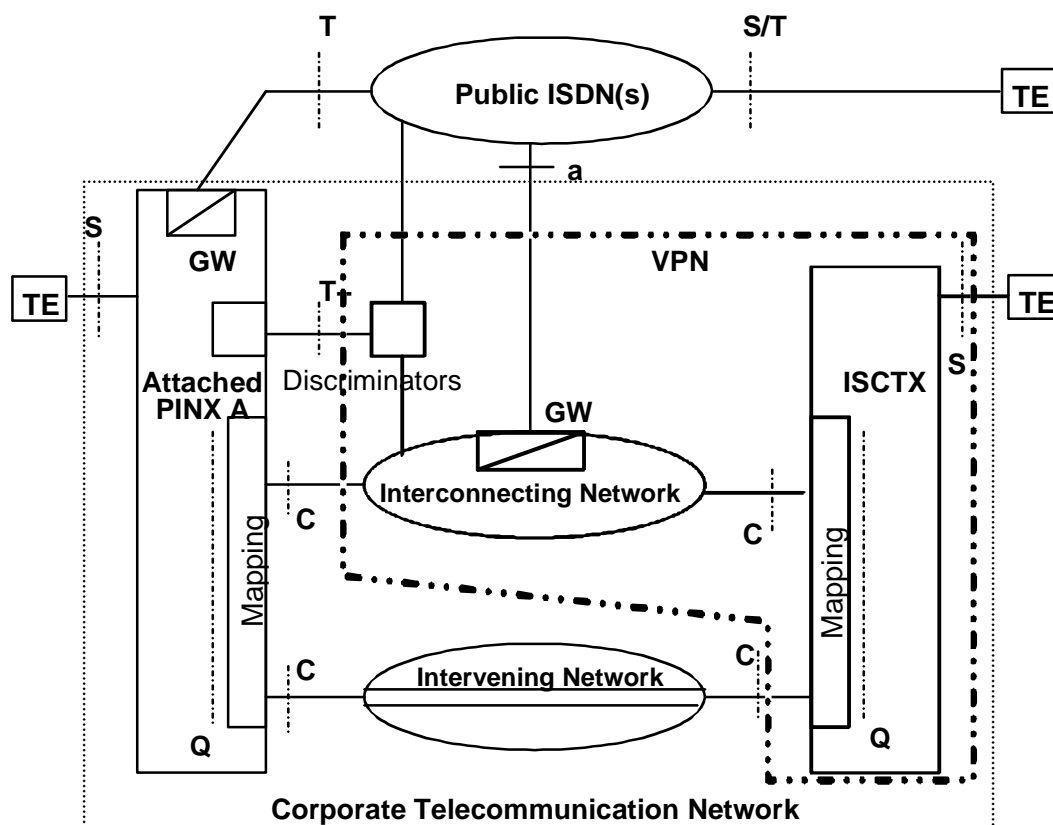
T

S/T

Public ISDN(s)

TE

a

S

GW

VPN

TE

T

TE

Discriminators

Attached PINX A

ISCTX

S

GW

Interconnecting Network

Mapping

C

C

Mapping

C

C

Intervening Network

Q

Q

Corporate Telecommunication Network